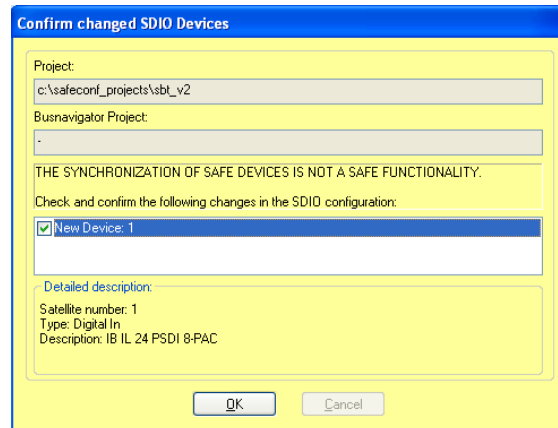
Confirm changed SDIO Devices

Project:

c:\safeconf_projects\sbt_v2

Busnavigator Project:

-

THE SYNCHRONIZATION OF SAFE DEVICES IS NOT A SAFE FUNCTIONALITY.

Check and confirm the following changes in the SDIO configuration:

New Device: 1

Detailed description:

Satellite number: 1
Type: Digital In
Description: IB IL 24 PSDI 8-PAC

OK

Cancel